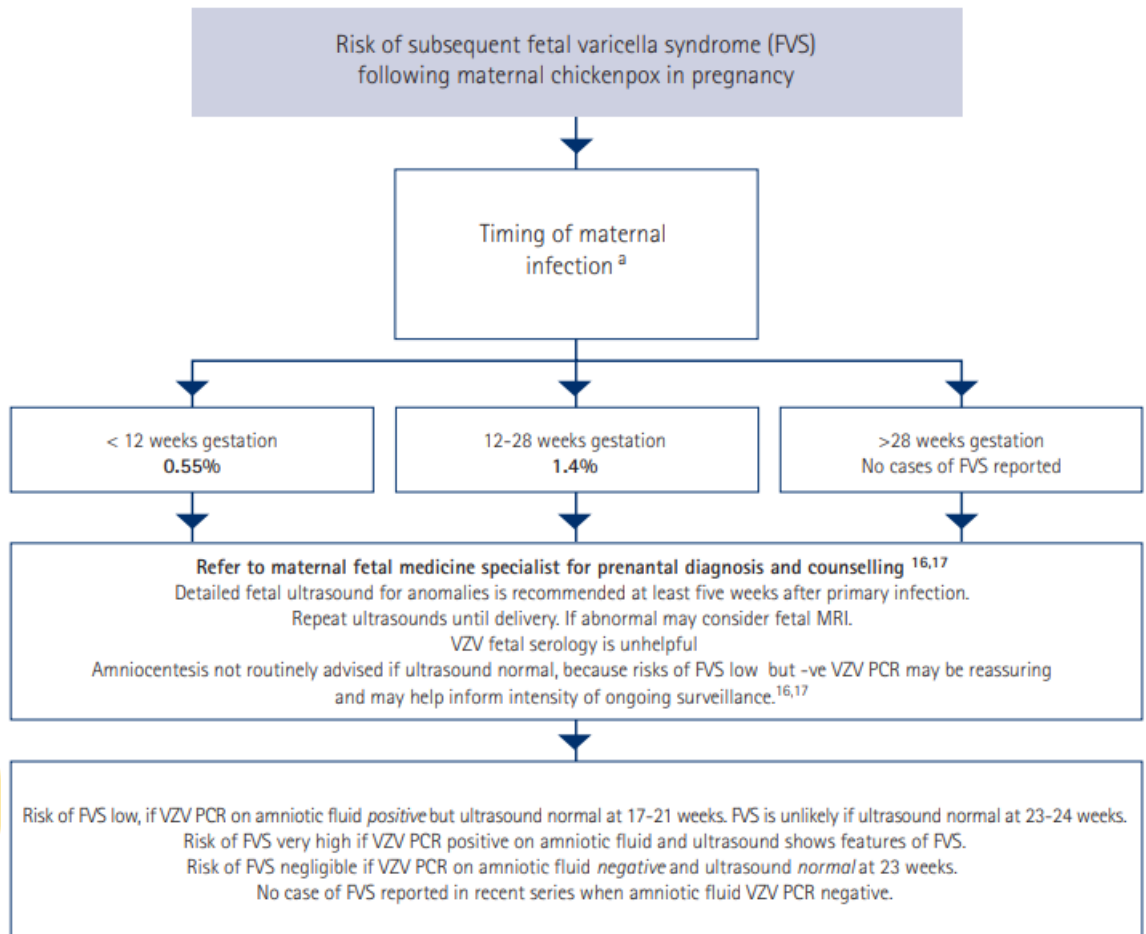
Risk of subsequent fetal varicella syndrome (FVS) following maternal chickenpox in pregnancy

Timing of maternal infection $^{a}$

< 12 weeks gestation
**0.55%**

12-28 weeks gestation
**1.4%**

>28 weeks gestation
No cases of FVS reported

**Refer to maternal fetal medicine specialist for prenatal diagnosis and counselling $^{16,17}$**
Detailed fetal ultrasound for anomalies is recommended at least five weeks after primary infection.
Repeat ultrasounds until delivery. If abnormal may consider fetal MRI.
VZV fetal serology is unhelpful
Amniocentesis not routinely advised if ultrasound normal, because risks of FVS low but -ve VZV PCR may be reassuring and may help inform intensity of ongoing surveillance.$^{16,17}$

Risk of FVS low, if VZV PCR on amniotic fluid *positive* but ultrasound normal at 17-21 weeks. FVS is unlikely if ultrasound normal at 23-24 weeks.
Risk of FVS very high if VZV PCR positive on amniotic fluid and ultrasound shows features of FVS.
Risk of FVS negligible if VZV PCR on amniotic fluid *negative* and ultrasound *normal* at 23 weeks.
No case of FVS reported in recent series when amniotic fluid VZV PCR negative.